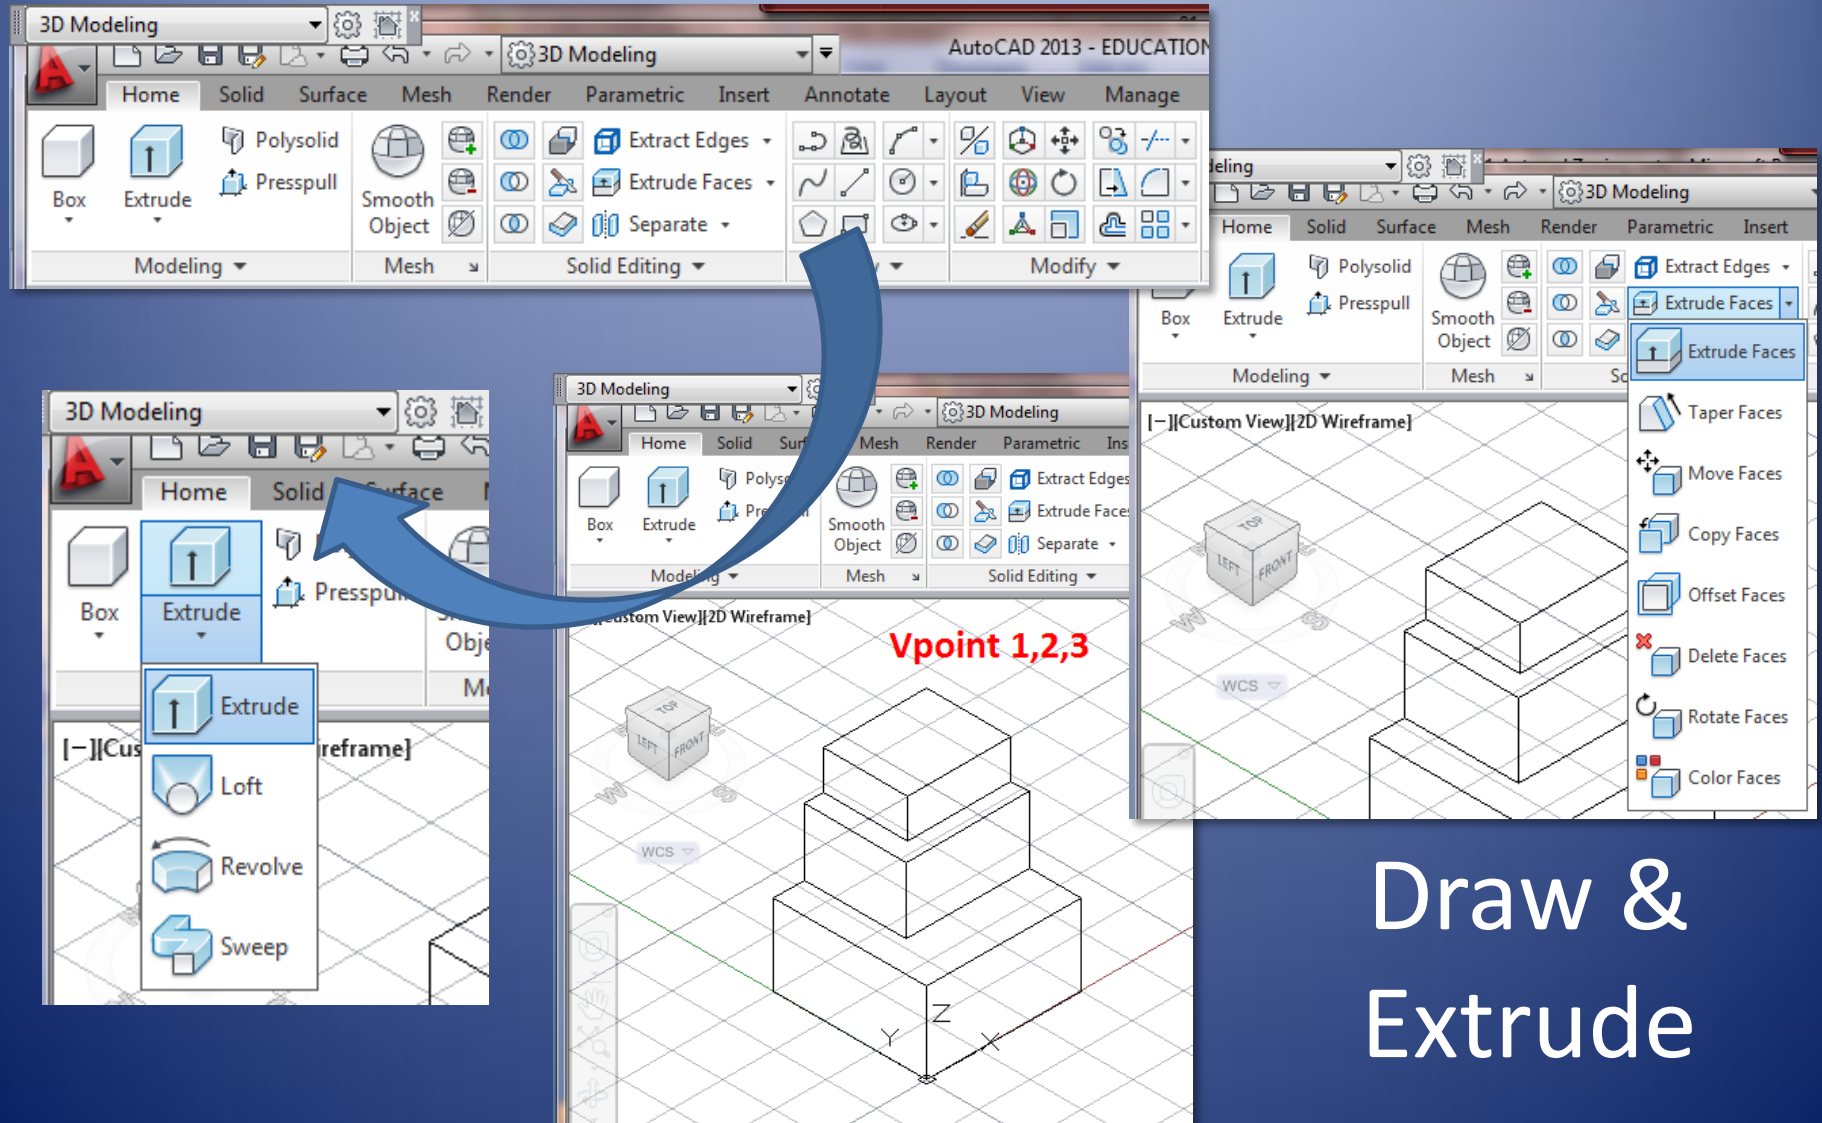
3D Modeling

3D Modeling

AutoCAD 2013 - EDUCATION

Home Solid Surface Mesh Render Parametric Insert Annotate Layout View Manage

Box Extrude Polysolid Presspull Smooth Object Extract Edges Extrude Faces Separate

Modeling Mesh Solid Editing Modify

3D Modeling

Home Solid Surface

Box Extrude Presspull

Extrude
Loft
Revolve
Sweep

[−][Custom View][2D Wireframe]

3D Modeling

3D Modeling

Home Solid Surface Mesh Render Parametric Insert

Box Extrude Polysolid Presspull Smooth Object Extract Edges Extrude Faces Separate

Modeling Mesh Solid Editing

[−][Custom View][2D Wireframe]

Vpoint 1,2,3

TOP LEFT FRONT

WCS

Z Y X

3D Modeling

Home Solid Surface Mesh Render Parametric Insert

Box Extrude Polysolid Presspull Smooth Object Extract Edges Extrude Faces

Modeling Mesh

[−][Custom View][2D Wireframe]

Extrude Faces
Taper Faces
Move Faces
Copy Faces
Offset Faces
Delete Faces
Rotate Faces
Color Faces

TOP LEFT FRONT

WCS

Draw & Extrude